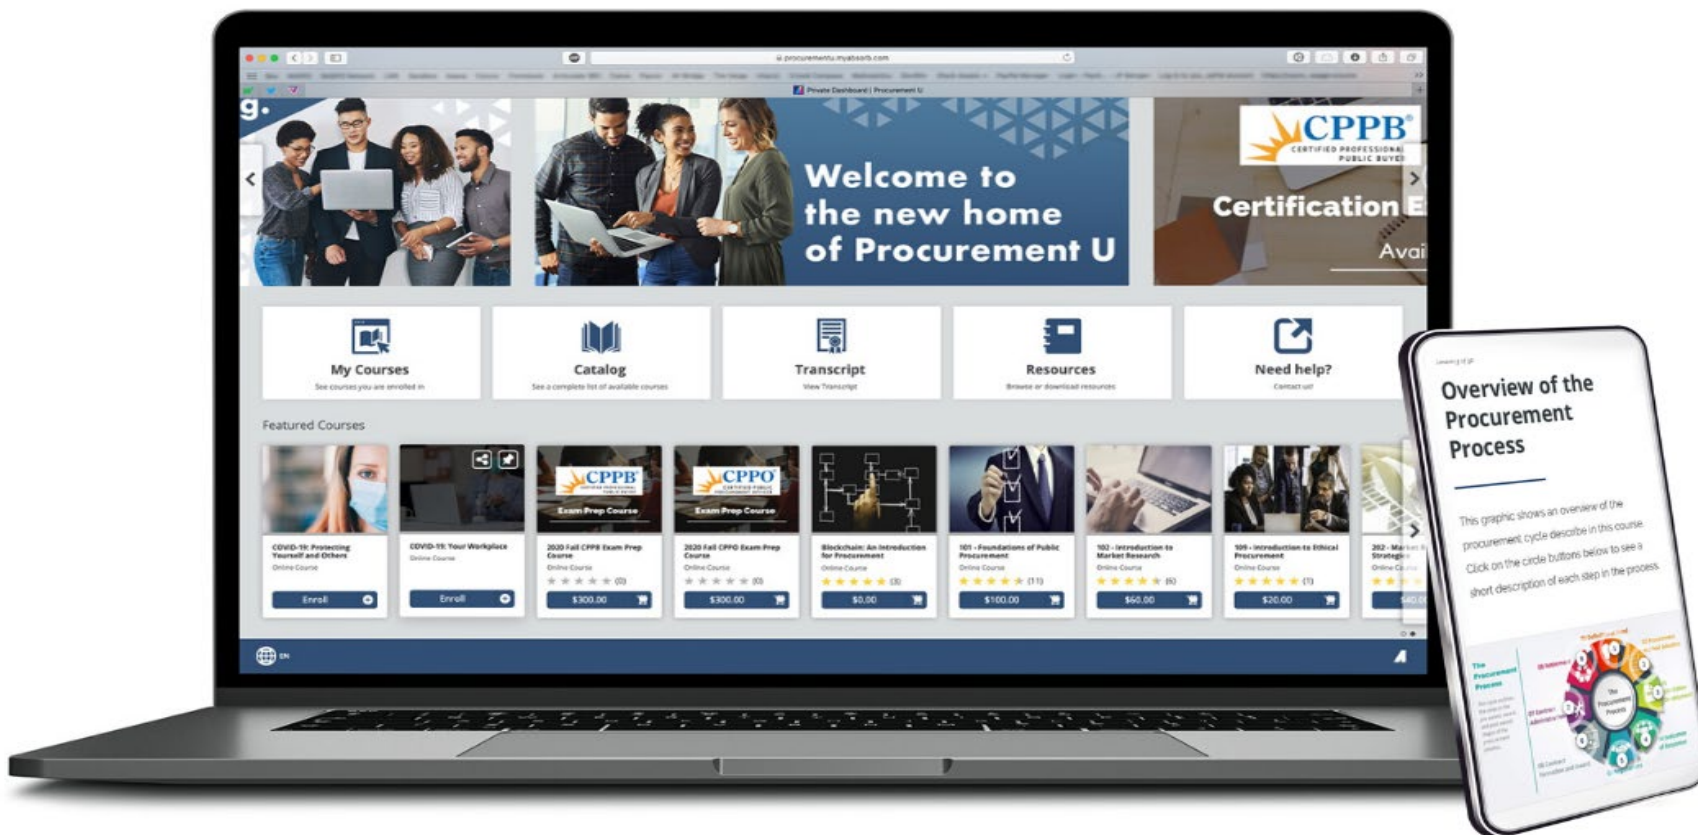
procurementu.myabsorb.com

Private Dashboard | Procurement U

g.

Welcome to the new home of Procurement U

CPPB® CERTIFIED PROFESSIONAL PUBLIC BUYER

Certification E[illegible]

Avai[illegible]

My Courses
See courses you are enrolled in

Catalog
See a complete list of available courses

Transcript
View Transcript

Resources
Browse or download resources

Need help?
Contact us!

Featured Courses

COVID-19: Protecting Yourself and Others
Online Course
Enroll

COVID-19: Your Workplace
Online Course
Enroll

CPPB Exam Prep Course
2020 Fall CPPB Exam Prep Course
Online Course
(0)
$300.00

CPPO Exam Prep Course
2020 Fall CPPO Exam Prep Course
Online Course
(0)
$300.00

Blockchain: An Introduction for Procurement
Online Course
(3)
$0.00

101 - Foundations of Public Procurement
Online Course
(11)
$100.00

102 - Introduction to Market Research
Online Course
(6)
$60.00

109 - Introduction to Ethical Procurement
Online Course
(1)
$20.00

202 - Mar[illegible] Strategi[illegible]
Online Co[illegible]
$40.0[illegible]

EN

Overview of the Procurement Process

This graphic shows an overview of the procurement cycle describe in this course. Click on the circle buttons below to see a short description of each step in the process.

The Procurement Process